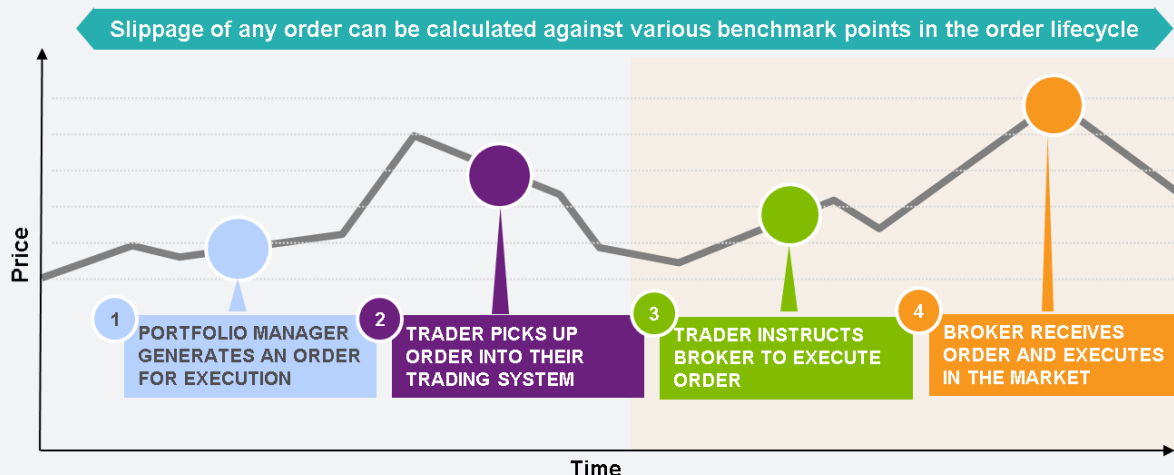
Slippage of any order can be calculated against various benchmark points in the order lifecycle

Price

1 PORTFOLIO MANAGER GENERATES AN ORDER FOR EXECUTION

2 TRADER PICKS UP ORDER INTO THEIR TRADING SYSTEM

3 TRADER INSTRUCTS BROKER TO EXECUTE ORDER

4 BROKER RECEIVES ORDER AND EXECUTES IN THE MARKET

Time